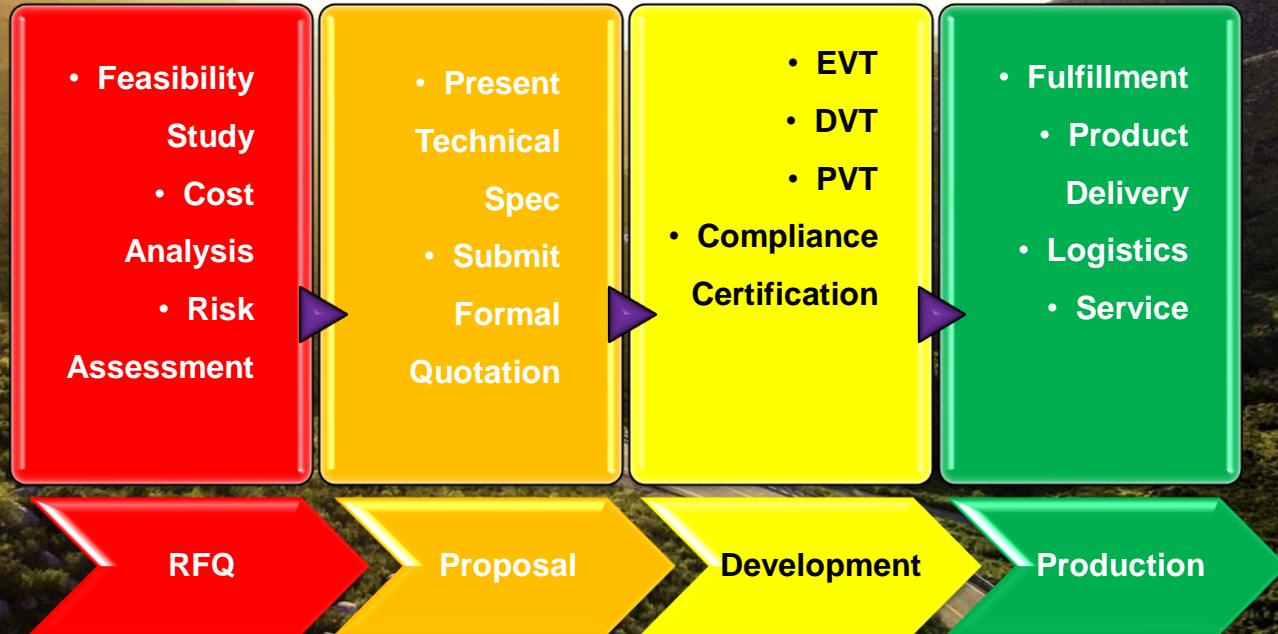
• Feasibility Study
• Cost Analysis
• Risk Assessment

• Present Technical Spec
• Submit Formal Quotation

• EVT
• DVT
• PVT
• Compliance Certification

• Fulfillment
• Product Delivery
• Logistics
• Service

RFQ

Proposal

Development

Production